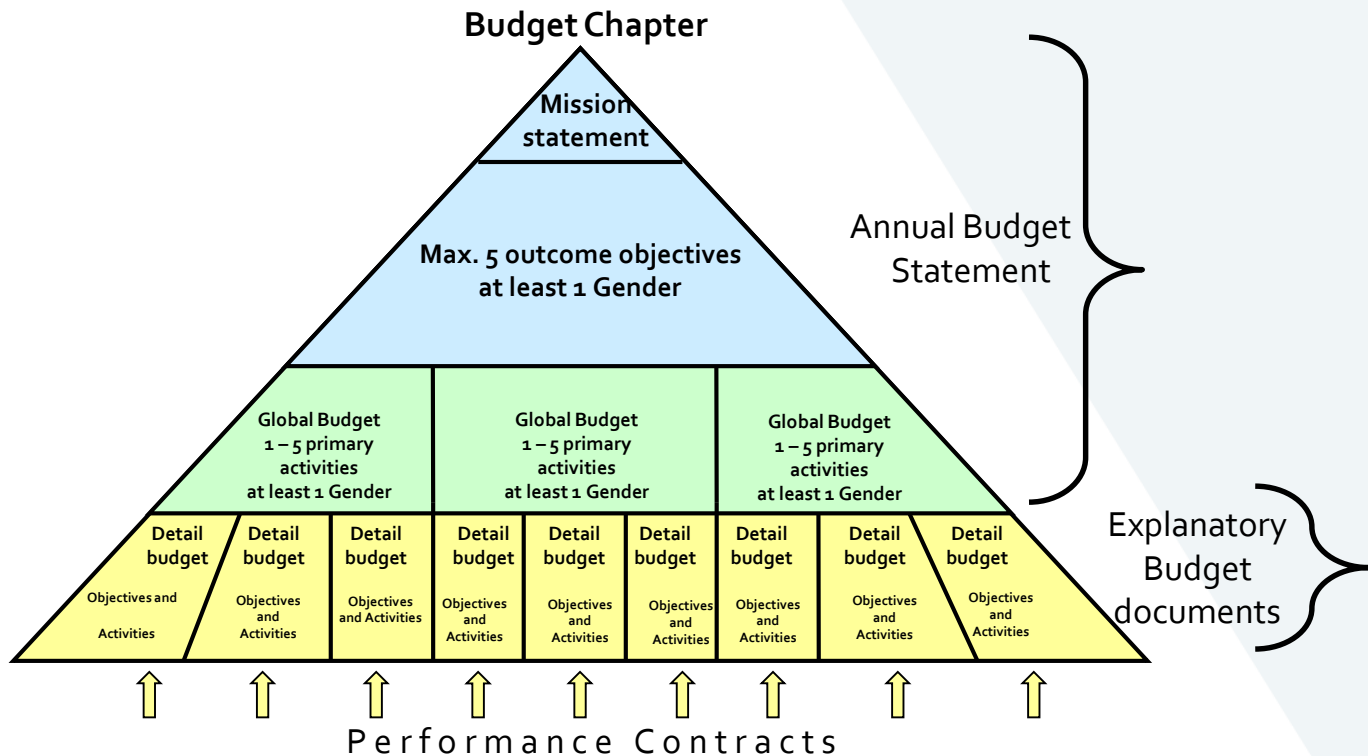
Budget Chapter

Mission statement

Max. 5 outcome objectives at least 1 Gender

Global Budget 1 – 5 primary activities at least 1 Gender

Global Budget 1 – 5 primary activities at least 1 Gender

Global Budget 1 – 5 primary activities at least 1 Gender

Detail budget Objectives and Activities

Detail budget Objectives and Activities

Detail budget Objectives and Activities

Detail budget Objectives and Activities

Detail budget Objectives and Activities

Detail budget Objectives and Activities

Detail budget Objectives and Activities

Detail budget Objectives and Activities

Detail budget Objectives and Activities

Annual Budget Statement

Explanatory Budget documents

Performance Contracts